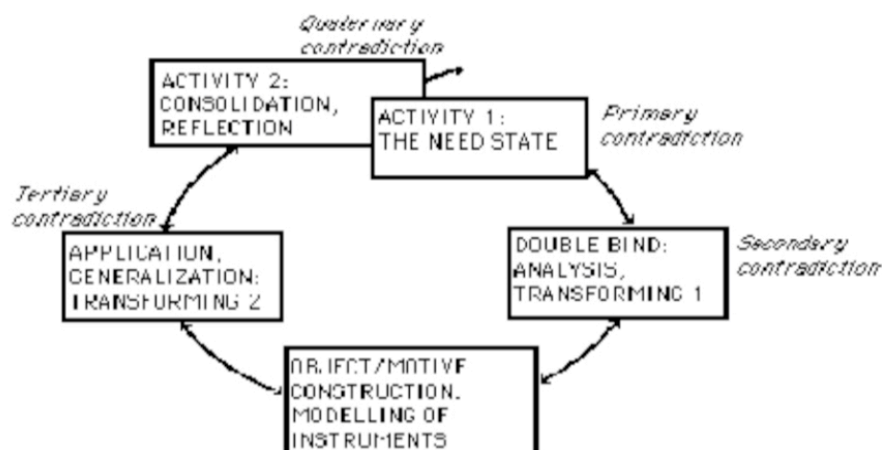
Quaternary contradiction

ACTIVITY 2: CONSOLIDATION, REFLECTION

ACTIVITY 1: THE NEED STATE

Primary contradiction

Tertiary contradiction

APPLICATION, GENERALIZATION: TRANSFORMING 2

DOUBLE BIND: ANALYSIS, TRANSFORMING 1

Secondary contradiction

OBJECT/MOTIVE CONSTRUCTION, MODELLING OF INSTRUMENTS